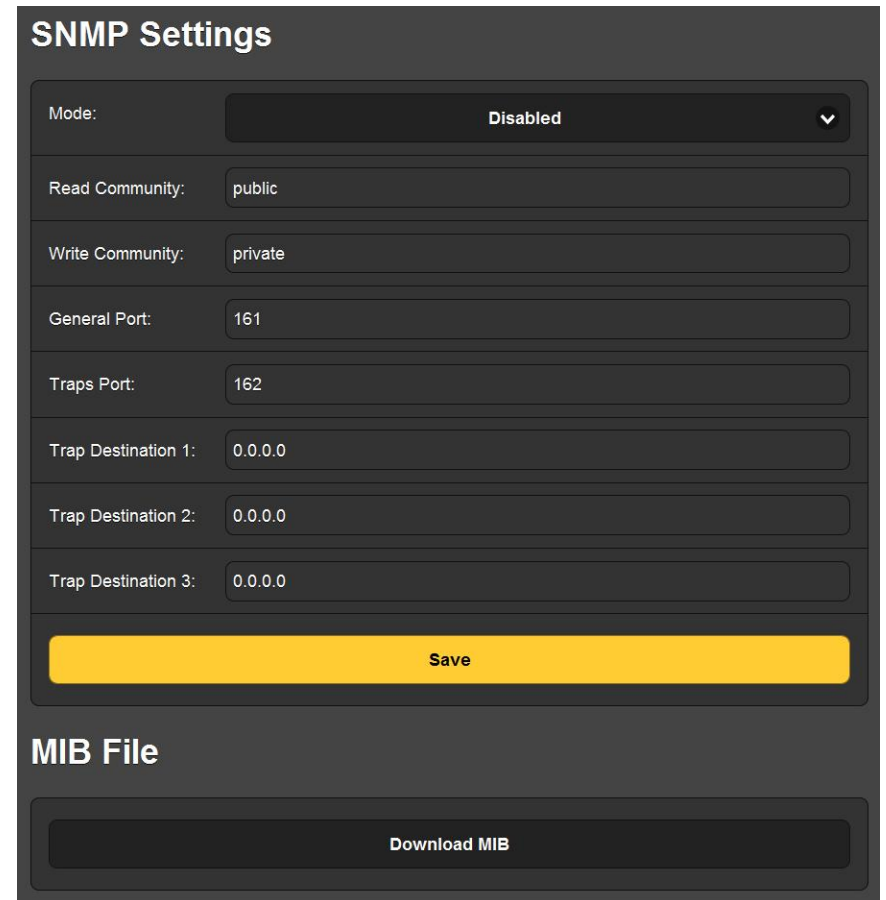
SNMP Settings

Mode: Disabled

Read Community: public

Write Community: private

General Port: 161

Traps Port: 162

Trap Destination 1: 0.0.0.0

Trap Destination 2: 0.0.0.0

Trap Destination 3: 0.0.0.0

Save

MIB File

Download MIB